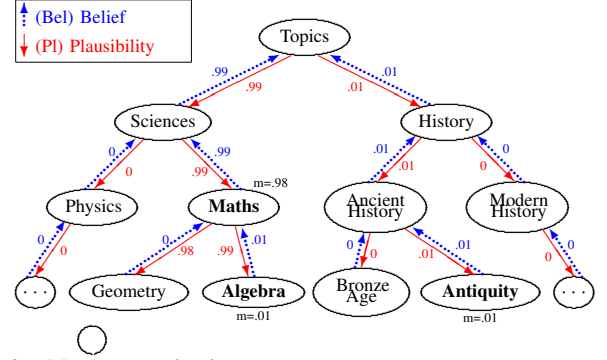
(Bel) Belief
(Pl) Plausibility

Topics

.99
.99
.01
.01

Sciences

History

0
0
.99
.99
m=.98

.01
.01
0
0

Physics

Maths

Ancient History

Modern History

0
0
0
.98
.99
.01

0
0
.01
.01

0
0

. . .

Geometry

Algebra
m=.01

Bronze Age

Antiquity
m=.01

. . .